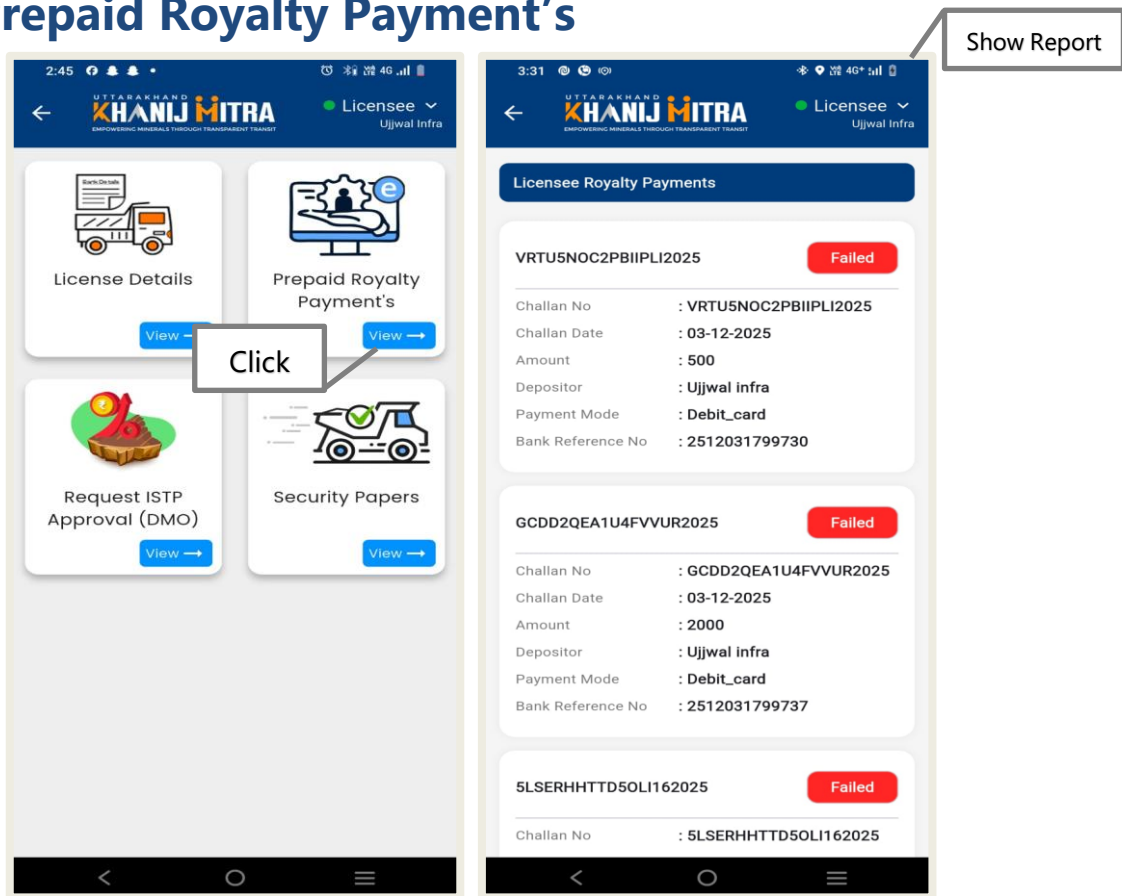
repaid Royalty Payment's

Show Report

2:45

UTTARAKHAND
KHANIJ MITRA
EMPOWERING MINERALS THROUGH TRANSPARENT TRANSIT

Licensee
Ujjwal Infra

Bank Details

License Details
View →

Prepaid Royalty Payment's
View →

Click

Request ISTP Approval (DMO)
View →

Security Papers
View →

3:31

UTTARAKHAND
KHANIJ MITRA
EMPOWERING MINERALS THROUGH TRANSPARENT TRANSIT

Licensee
Ujjwal Infra

Licensee Royalty Payments

VRTU5NOC2PBIIPLI2025
Failed

| | |
|---|---|
| Challan No | : VRTU5NOC2PBIIPLI2025 |
| Challan Date | : 03-12-2025 |
| Amount | : 500 |
| Depositor | : Ujjwal infra |
| Payment Mode | : Debit_card |
| Bank Reference No | : 2512031799730 |

GCDD2QEA1U4FVVUR2025
Failed

| | |
|---|---|
| Challan No | : GCDD2QEA1U4FVVUR2025 |
| Challan Date | : 03-12-2025 |
| Amount | : 2000 |
| Depositor | : Ujjwal infra |
| Payment Mode | : Debit_card |
| Bank Reference No | : 2512031799737 |

5LSERHHTTD5OLI162025
Failed

| | |
|---|---|
| Challan No | : 5LSERHHTTD5OLI162025 |